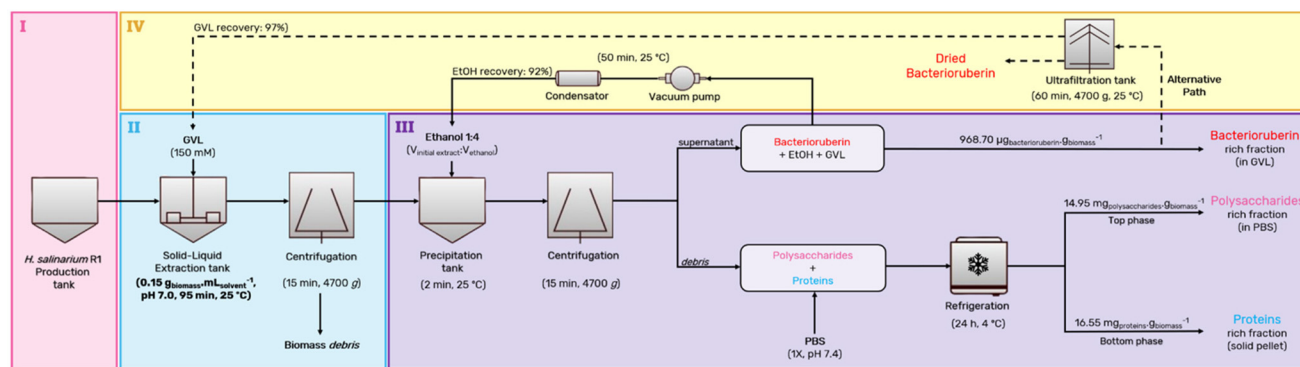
I

IV

GVL recovery: 97%)

(50 min, 25 °C)

EtOH recovery: 92%)

Condensator

Vacuum pump

Dried Bacterioruberin

Ultrafiltration tank

(60 min, 4700 g, 25 °C)

Alternative Path

II

GVL (150 mM)

III

Ethanol 1:4 ($V_{initial\ extract}$:$V_{ethanol}$)

supernatant

Bacterioruberin + EtOH + GVL

$968.70\ \mu g_{bacterioruberin}\cdot g_{biomass}^{-1}$

Bacterioruberin rich fraction (in GVL)

H. salinarium R1 Production tank

Solid-Liquid Extraction tank

($0.15\ g_{biomass}.mL_{solvent}^{-1}$, pH 7.0, 95 min, 25 °C)

Centrifugation

(15 min, 4700 g)

Biomass debris

Precipitation tank

(2 min, 25 °C)

Centrifugation

(15 min, 4700 g)

debris

Polysaccharides + Proteins

PBS (1X, pH 7.4)

Refrigeration

(24 h, 4 °C)

$14.95\ mg_{polysaccharides}\cdot g_{biomass}^{-1}$

Top phase

Polysaccharides rich fraction (in PBS)

$16.55\ mg_{proteins}\cdot g_{biomass}^{-1}$

Bottom phase

Proteins rich fraction (solid pellet)